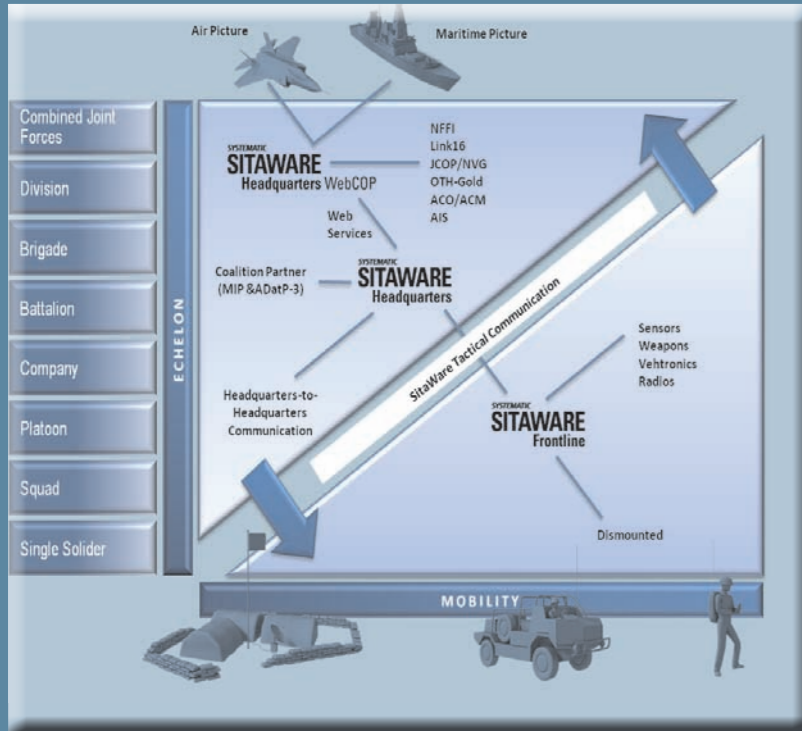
Air Picture

Maritime Picture

Combined Joint Forces

Division

Brigade

Battalion

Company

Platoon

Squad

Single Solider

ECHELON

SYSTEMATIC
SITAWARE
Headquarters WebCOP

NFFI
Link16
JCOP/NVG
OTH-Gold
ACO/ACM
AIS

Web Services

Coalition Partner (MIP &ADatP-3)

SYSTEMATIC
SITAWARE
Headquarters

SitaWare Tactical Communication

Sensors
Weapons
Vehtronics
Radios

Headquarters-to-Headquarters Communication

SYSTEMATIC
SITAWARE
Frontline

Dismounted

MOBILITY